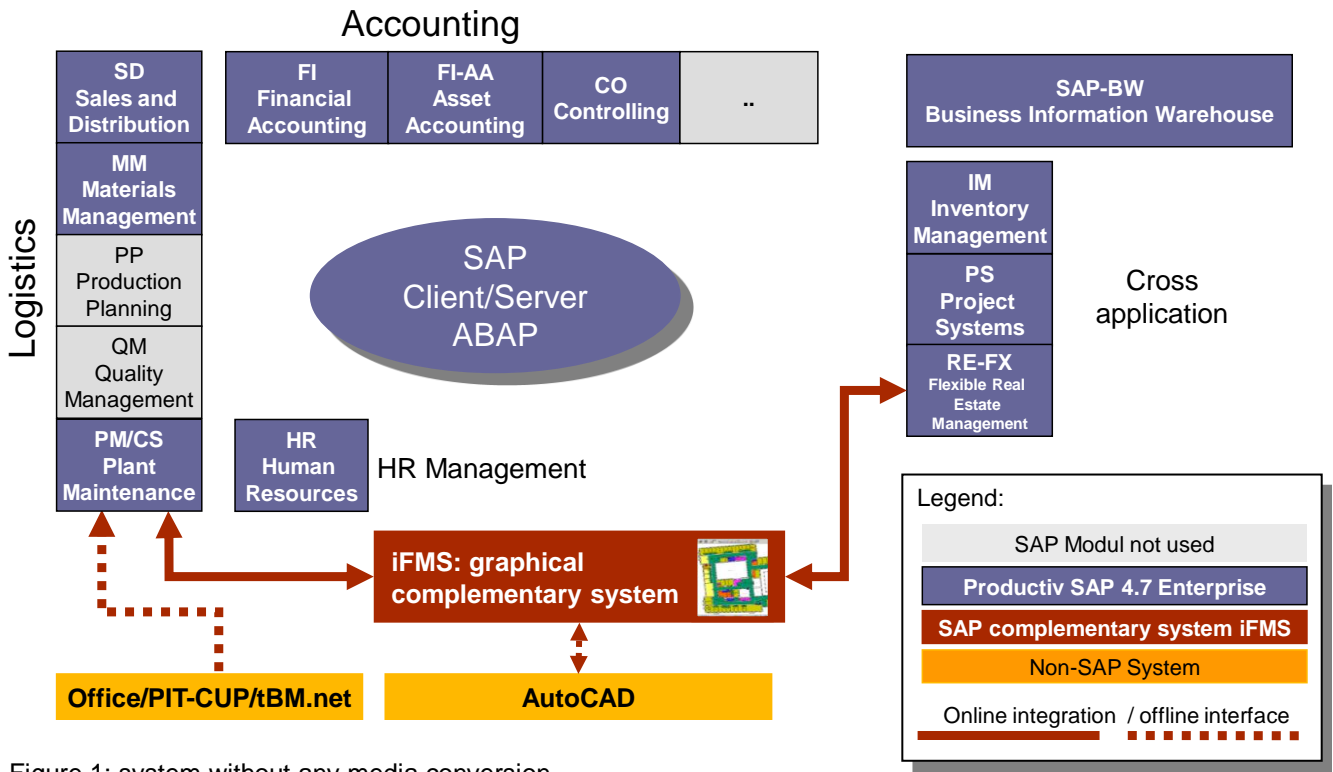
Accounting

SD
Sales and Distribution

MM
Materials Management

PP
Production Planning

QM
Quality Management

PM/CS
Plant Maintenance

Logistics

FI
Financial Accounting

FI-AA
Asset Accounting

CO
Controlling

..

SAP-BW
Business Information Warehouse

IM
Inventory Management

PS
Project Systems

RE-FX
Flexible Real Estate Management

Cross application

SAP
Client/Server
ABAP

HR
Human Resources

HR Management

iFMS: graphical complementary system

Office/PIT-CUP/tBM.net

AutoCAD

Legend:

SAP Modul not used

Productiv SAP 4.7 Enterprise

SAP complementary system iFMS

Non-SAP System

Online integration / offline interface

Figure 1: system without any media conversion